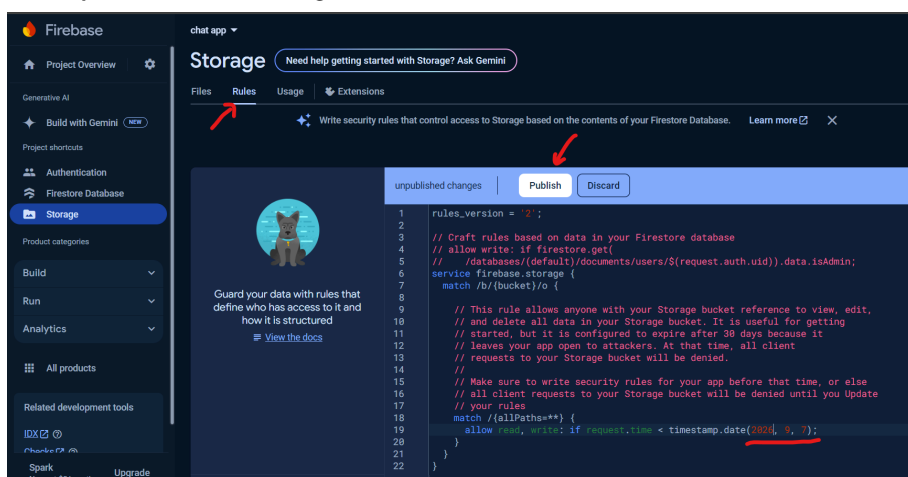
Firebase

Project Overview

Generative AI

Build with Gemini NEW

Project shortcuts

Authentication

Firestore Database

Storage

Product categories

Build

Run

Analytics

All products

Related development tools

IDX

Checks

Spark

Upgrade

chat app

Storage

Need help getting started with Storage? Ask Gemini

Files Rules Usage Extensions

Write security rules that control access to Storage based on the contents of your Firestore Database. Learn more

Guard your data with rules that define who has access to it and how it is structured

View the docs

unpublished changes Publish Discard

1 rules_version = '2';
2
3 // Craft rules based on data in your Firestore database
4 // allow write: if firestore.get(
5 //    /databases/(default)/documents/users/$(request.auth.uid)).data.isAdmin;
6 service firebase.storage {
7   match /b/{bucket}/o {
8
9     // This rule allows anyone with your Storage bucket reference to view, edit,
10    // and delete all data in your Storage bucket. It is useful for getting
11    // started, but it is configured to expire after 30 days because it
12    // leaves your app open to attackers. At that time, all client
13    // requests to your Storage bucket will be denied.
14    //
15    // Make sure to write security rules for your app before that time, or else
16    // all client requests to your Storage bucket will be denied until you Update
17    // your rules
18    match /{allPaths=**} {
19      allow read, write: if request.time < timestamp.date(2026, 9, 7);
20    }
21  }
22 }